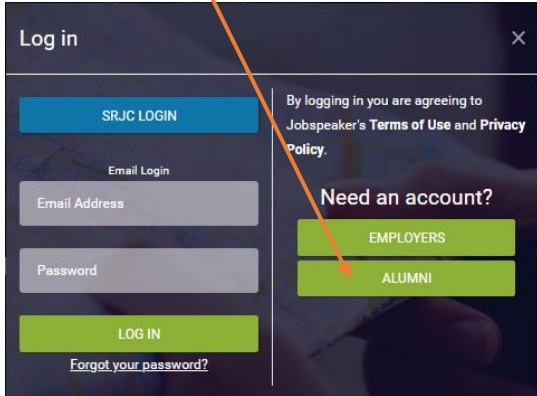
Log in

×

SRJC LOGIN

Email Login

Email Address

Password

LOG IN

Forgot your password?

By logging in you are agreeing to Jobspeaker's **Terms of Use** and **Privacy Policy**.

Need an account?

EMPLOYERS

ALUMNI